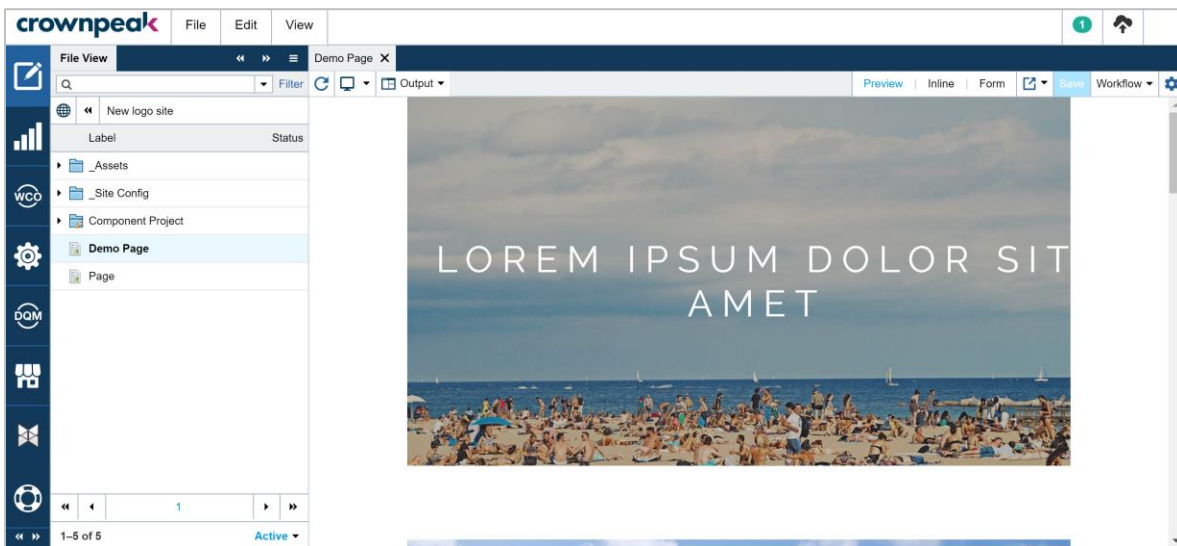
crownpeak File Edit View

1

File View

Filter

New logo site

Label Status

_Assets

_Site Config

Component Project

Demo Page

Page

WCO

DQM

1

1–5 of 5 Active

Demo Page

Output

Preview | Inline | Form | Save Workflow

LOREM IPSUM DOLOR SIT AMET